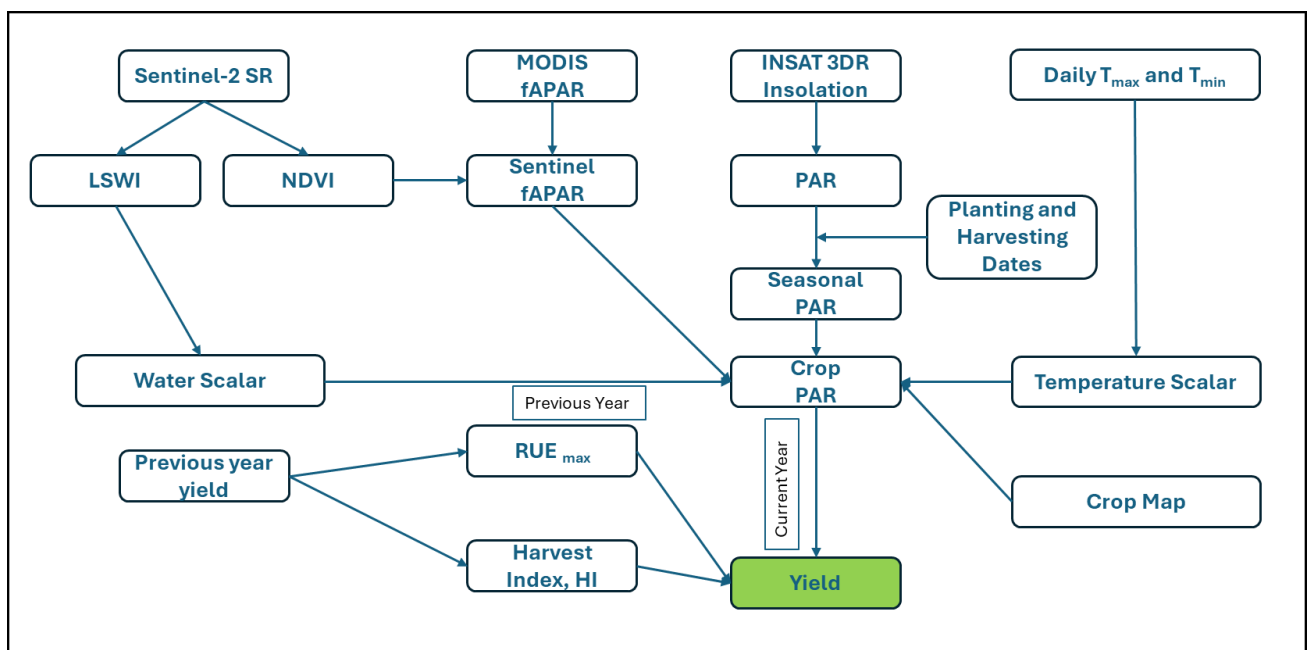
Sentinel-2 SR

MODIS fAPAR

INSAT 3DR Insolation

Daily $T_{max}$ and $T_{min}$

LSWI

NDVI

Sentinel fAPAR

PAR

Planting and Harvesting Dates

Seasonal PAR

Water Scalar

Crop PAR

Temperature Scalar

Previous Year

Previous year yield

RUE $_{max}$

Current Year

Crop Map

Harvest Index, HI

Yield